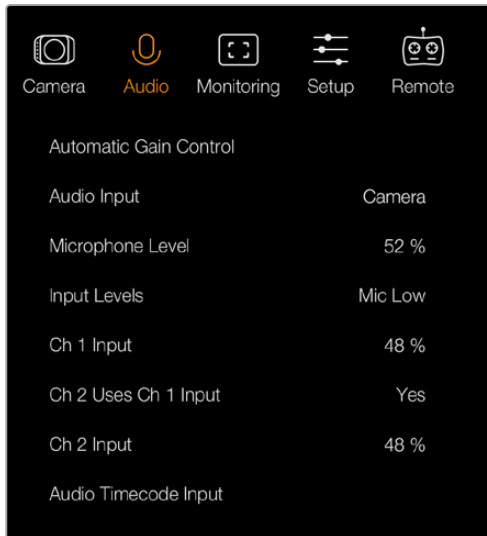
Camera Audio Monitoring Setup Remote

| | |
|---|---|
| Automatic Gain Control | |
| Audio Input | Camera |
| Microphone Level | 52 % |
| Input Levels | Mic Low |
| Ch 1 Input | 48 % |
| Ch 2 Uses Ch 1 Input | Yes |
| Ch 2 Input | 48 % |
| Audio Timecode Input | |